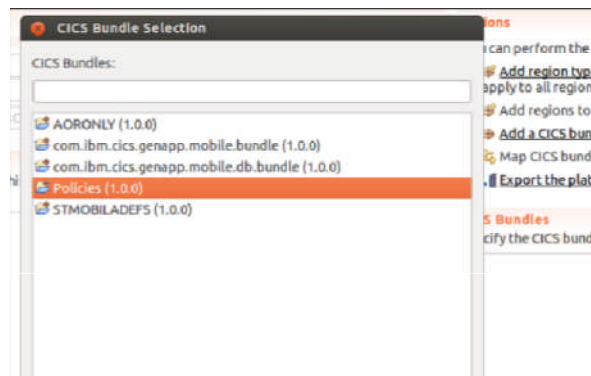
CICS Bundle Selection

CICS Bundles:

AORONLY (1.0.0)
com.ibm.cics.genapp.mobile.bundle (1.0.0)
com.ibm.cics.genapp.mobile.db.bundle (1.0.0)
Policies (1.0.0)
STMOBILADEFS (1.0.0)

hi

ions
ı can perform the
Add region typ
apply to all region
Add regions to
Add a CICS bun
Map CICS bund
Export the plat

S Bundles
cify the CICS bund